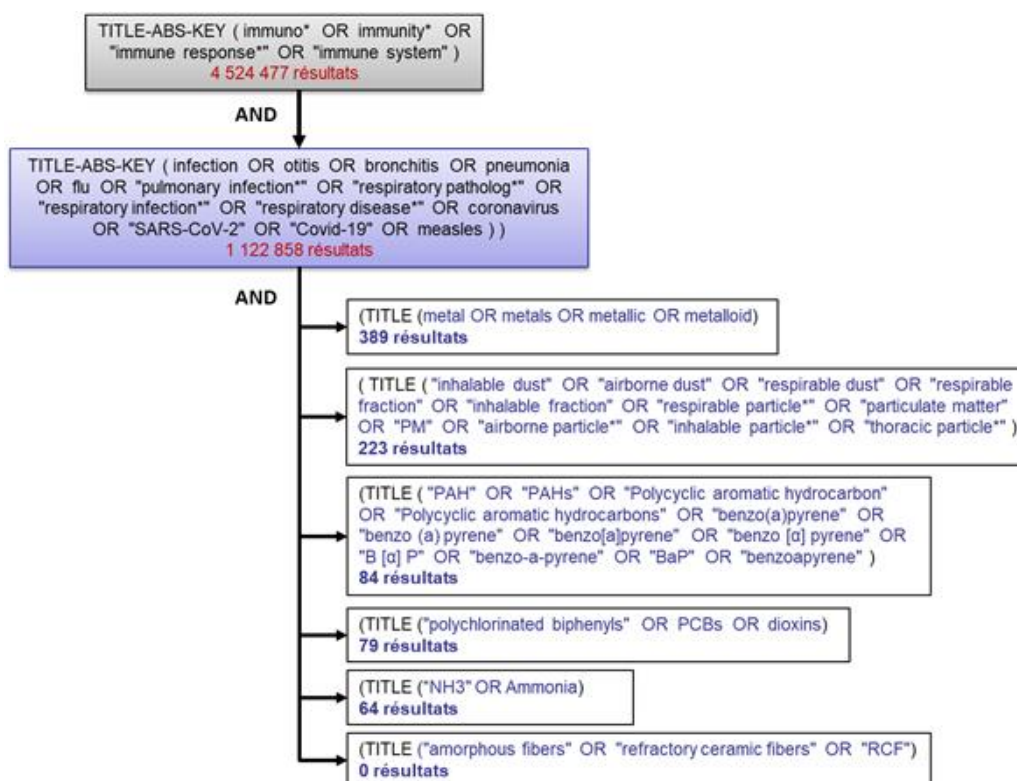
TITLE-ABS-KEY ( immuno* OR immunity* OR "immune response*" OR "immune system" )
4 524 477 résultats

AND

TITLE-ABS-KEY ( infection OR otitis OR bronchitis OR pneumonia OR flu OR "pulmonary infection*" OR "respiratory patholog*" OR "respiratory infection*" OR "respiratory disease*" OR coronavirus OR "SARS-CoV-2" OR "Covid-19" OR measles ) )
1 122 858 résultats

AND

(TITLE (metal OR metals OR metallic OR metalloid)
389 résultats

( TITLE ( "inhalable dust" OR "airborne dust" OR "respirable dust" OR "respirable fraction" OR "inhalable fraction" OR "respirable particle*" OR "particulate matter" OR "PM" OR "airborne particle*" OR "inhalable particle*" OR "thoracic particle*" )
223 résultats

(TITLE ( "PAH" OR "PAHs" OR "Polycyclic aromatic hydrocarbon" OR "Polycyclic aromatic hydrocarbons" OR "benzo(a)pyrene" OR "benzo (a) pyrene" OR "benzo[a]pyrene" OR "benzo [α] pyrene" OR "B [α] P" OR "benzo-a-pyrene" OR "BaP" OR "benzoapyrene" )
84 résultats

(TITLE ("polychlorinated biphenyls" OR PCBs OR dioxins)
79 résultats

(TITLE ("NH3" OR Ammonia)
64 résultats

(TITLE ("amorphous fibers" OR "refractory ceramic fibers" OR "RCF")
0 résultats